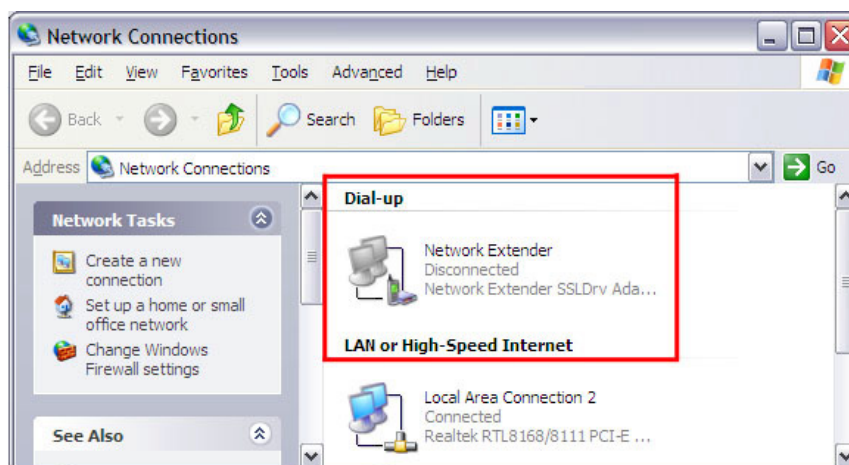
Network Connections

File Edit View Favorites Tools Advanced Help

Back Search Folders

Address Network Connections Go

Network Tasks

Create a new connection

Set up a home or small office network

Change Windows Firewall settings

See Also

Dial-up

Network Extender
Disconnected
Network Extender SSLDrv Ada...

LAN or High-Speed Internet

Local Area Connection 2
Connected
Realtek RTL8168/8111 PCI-E ...